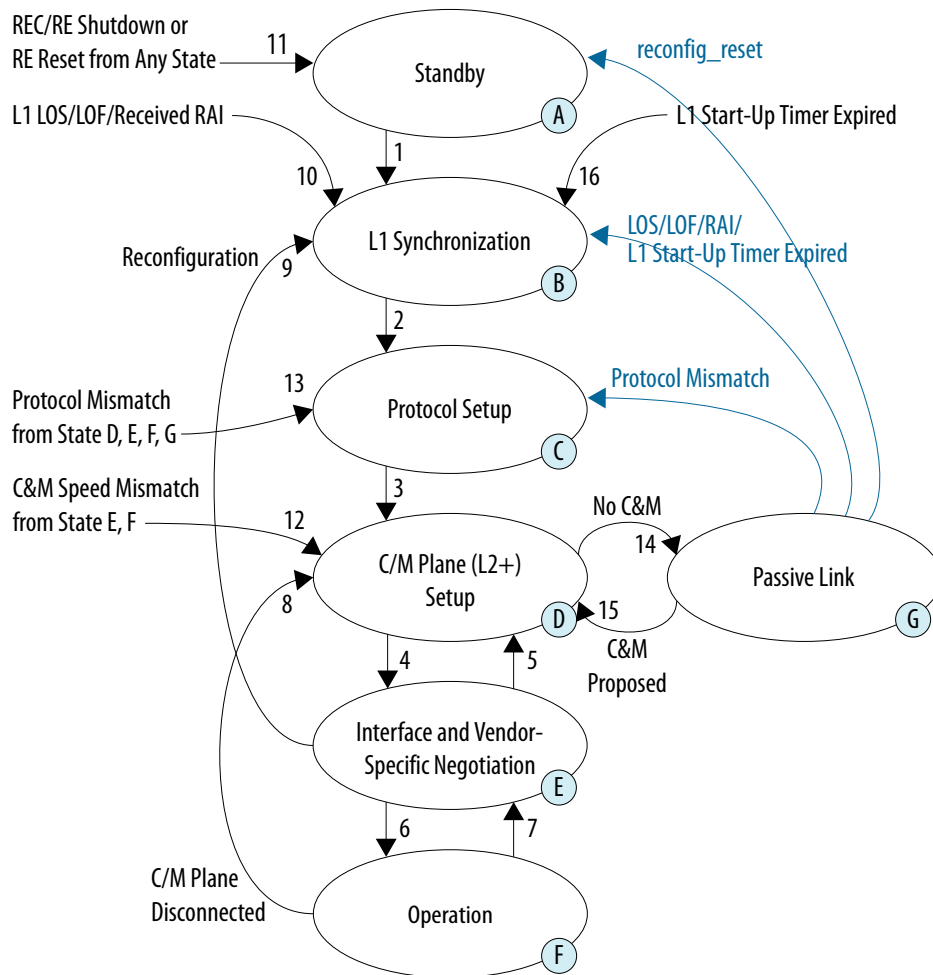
REC/RE Shutdown or RE Reset from Any State

11

Standby

A

reconfig_reset

L1 LOS/LOF/Received RAI

1

L1 Start-Up Timer Expired

10

16

Reconfiguration

9

L1 Synchronization

B

LOS/LOF/RAI/
L1 Start-Up Timer Expired

2

13

Protocol Mismatch

Protocol Mismatch from State D, E, F, G

Protocol Setup

C

C&M Speed Mismatch from State E, F

3

No C&M

12

14

C/M Plane (L2+) Setup

Passive Link

8

D

15

G

C&M Proposed

4

5

Interface and Vendor-Specific Negotiation

E

6

7

C/M Plane Disconnected

Operation

F